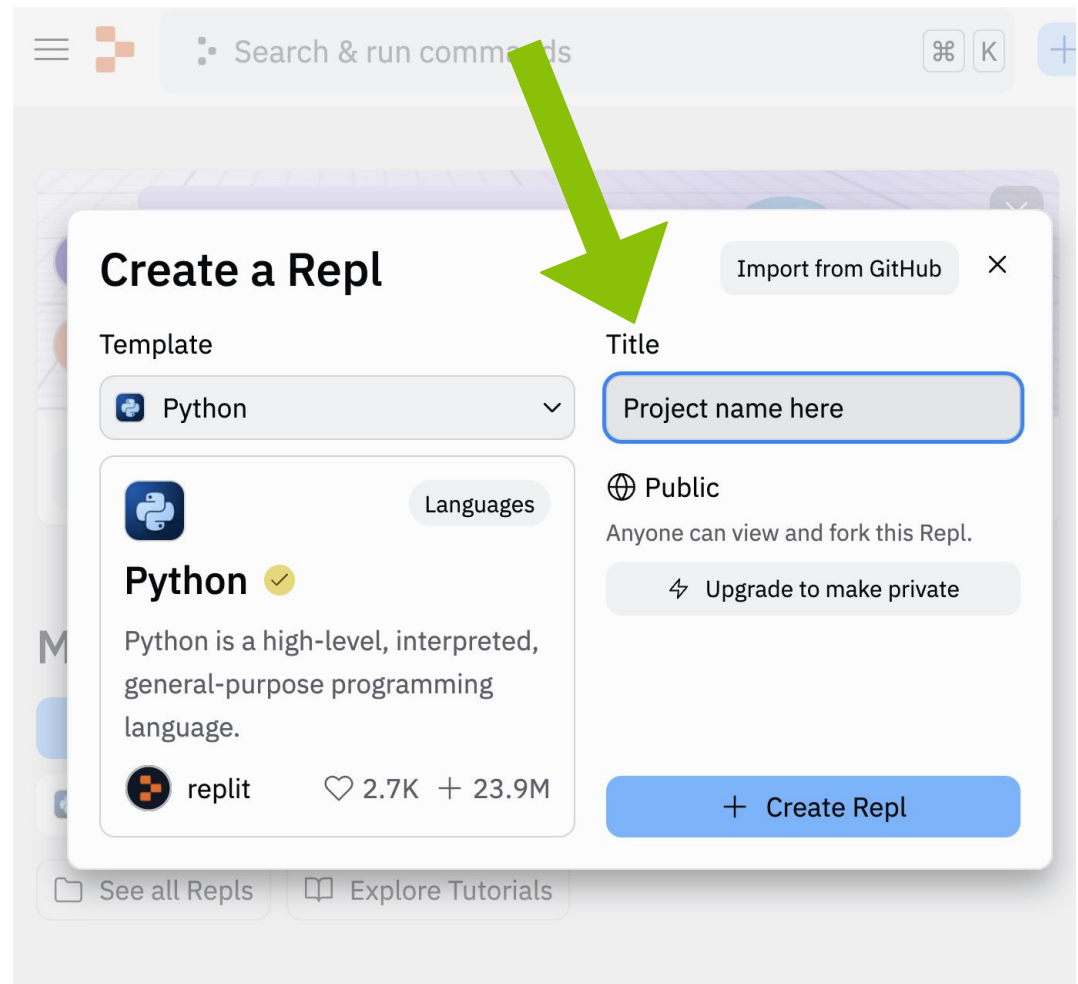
Search & run comma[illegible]ds

⌘ K

Create a Repl

Import from GitHub

×

Template

Python

Languages

Python

Python is a high-level, interpreted, general-purpose programming language.

replit

2.7K + 23.9M

Title

Project name here

Public

Anyone can view and fork this Repl.

Upgrade to make private

+ Create Repl

M

See all Repls

Explore Tutorials